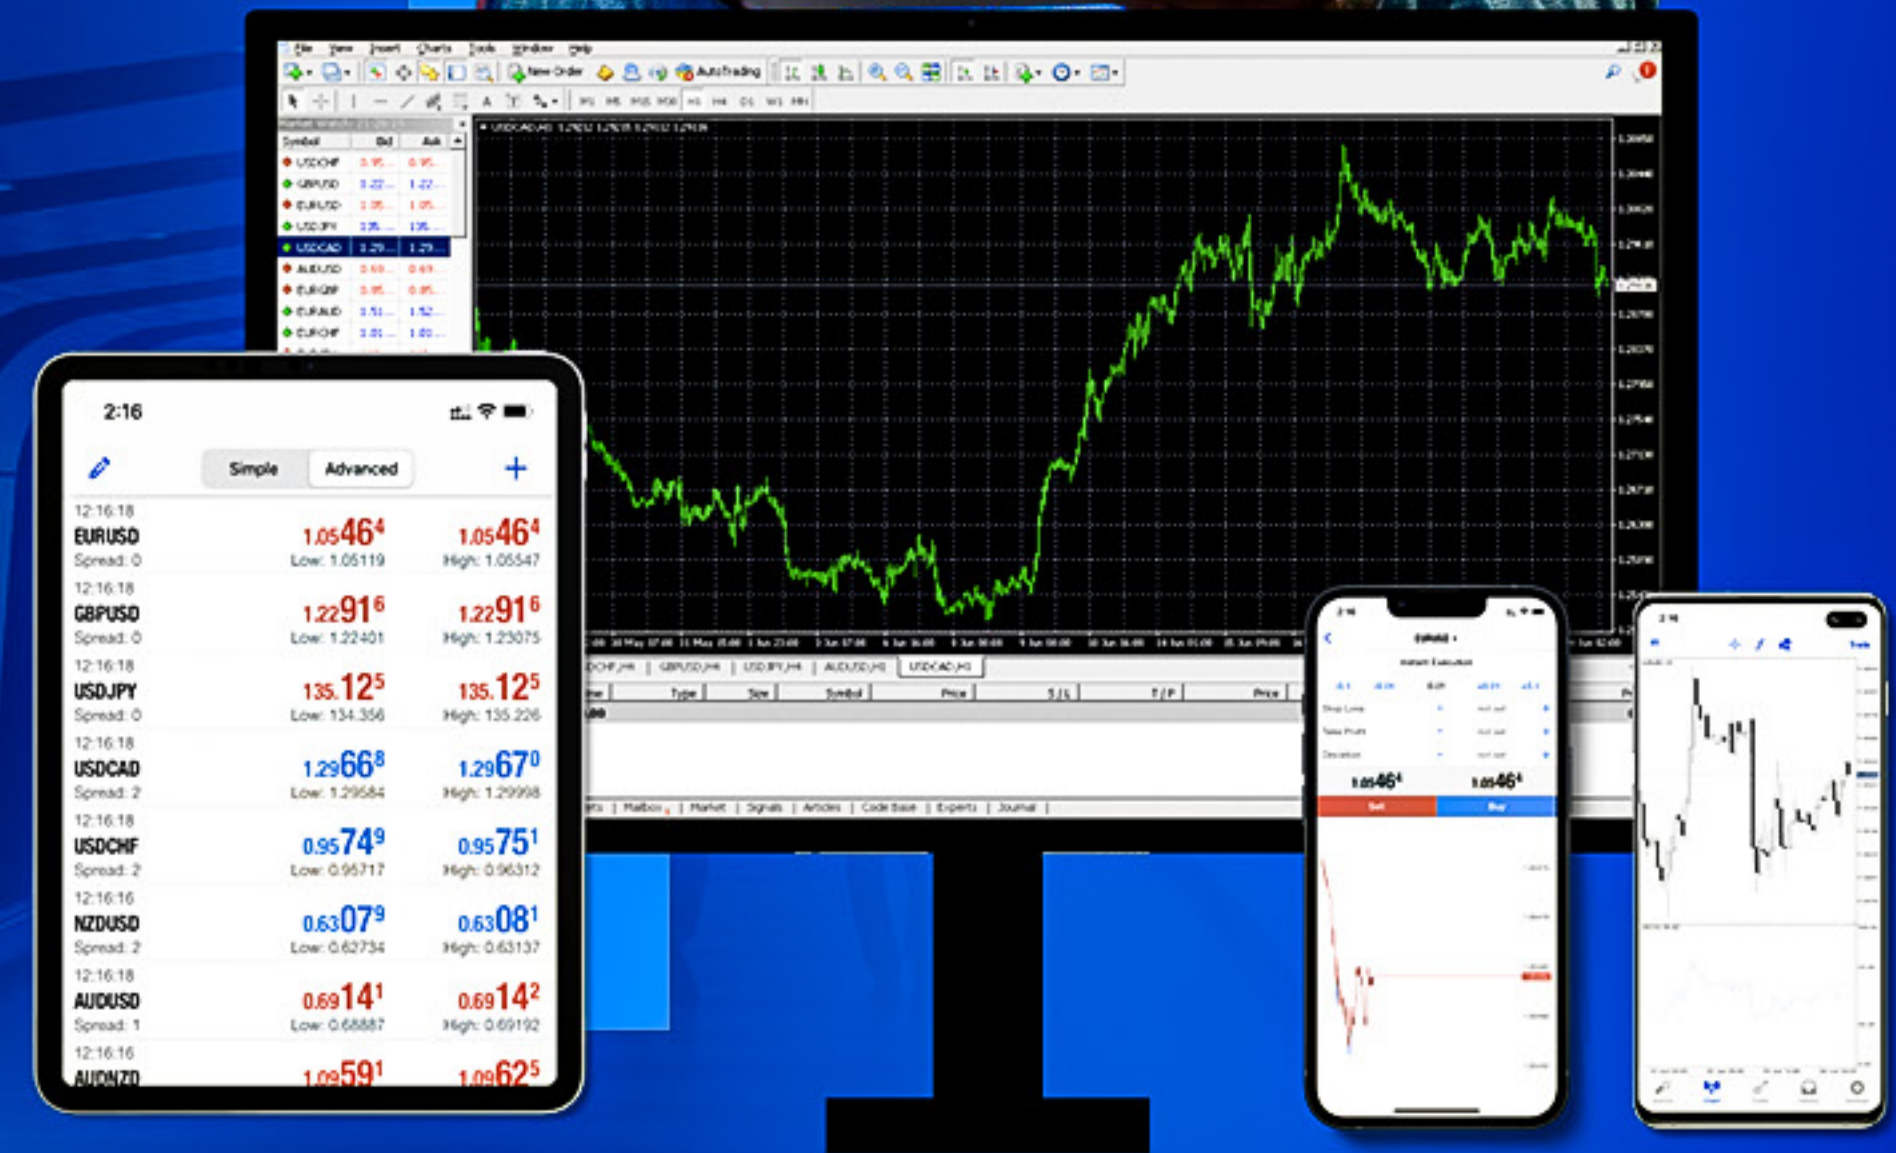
File View Insert Charts Tools Window Help

New Order AutoTrading

Symbol Bid Ask
USDCHF
GBPUSD
EURUSD
USDJPY
USDCAD
AUDUSD
EURGBP
EURAUD
EURCHF

USDCAD,H1

GBPUSD,H4 | USDJPY,H4 | AUDUSD,H1 | USDCAD,H1

Type Size Symbol Price S/L T/P Price

Mailbox | Market | Signals | Articles | Code Base | Experts | Journal

2:16

Simple Advanced

12:16:18
EURUSD
Spread: 0
1.05464
Low: 1.05119
1.05464
High: 1.05547

12:16:18
GBPUSD
Spread: 0
1.22916
Low: 1.22401
1.22916
High: 1.23075

12:16:18
USDJPY
Spread: 0
135.125
Low: 134.356
135.125
High: 135.226

12:16:18
USDCAD
Spread: 2
1.29668
Low: 1.29584
1.29670
High: 1.29998

12:16:18
USDCHF
Spread: 2
0.95749
Low: 0.95717
0.95751
High: 0.96312

12:16:16
NZDUSD
Spread: 2
0.63079
Low: 0.62734
0.63081
High: 0.63137

12:16:18
AUDUSD
Spread: 1
0.69141
Low: 0.68887
0.69142
High: 0.69192

12:16:16
AUDNZD
1.09591
1.09625

2:16
1.05464
1.05464
Sell
Buy

2:16